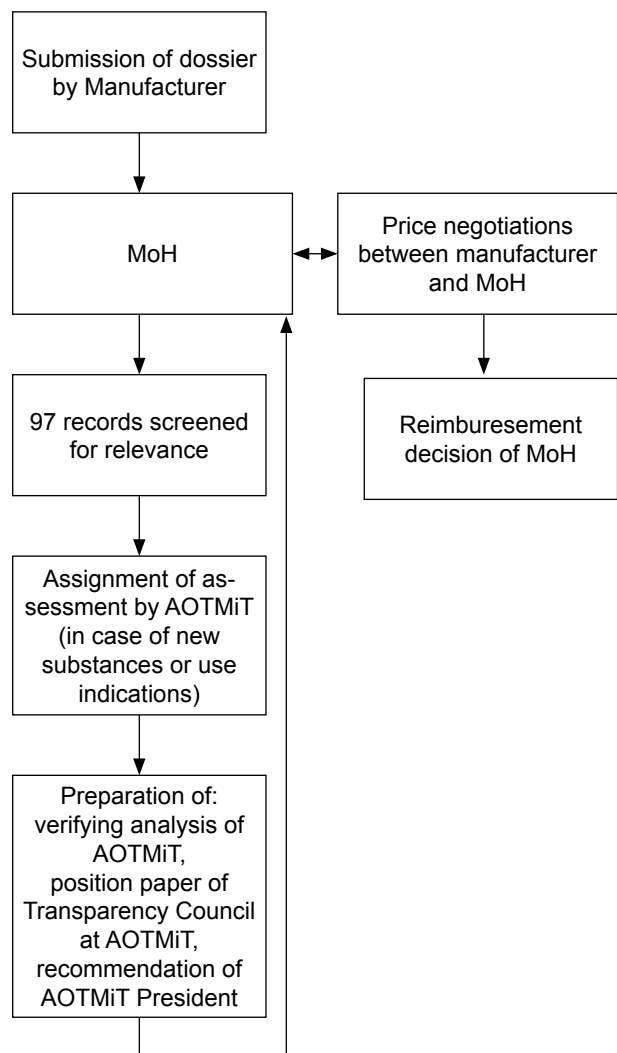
Submission of dossier by Manufacturer

MoH

Price negotiations between manufacturer and MoH

Reimburesement decision of MoH

97 records screened for relevance

Assignment of assessment by AOTMiT (in case of new substances or use indications)

Preparation of: verifying analysis of AOTMiT, position paper of Transparency Council at AOTMiT, recommendation of AOTMiT President